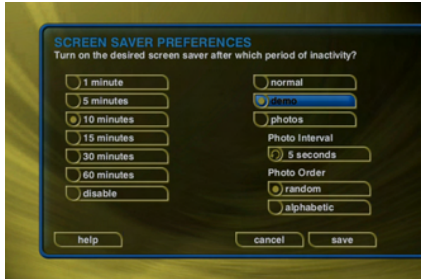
SCREEN SAVER PREFERENCES
Turn on the desired screen saver after which period of inactivity?

1 minute
5 minutes
10 minutes
15 minutes
30 minutes
60 minutes
disable

normal
demo
photos
Photo Interval
5 seconds
Photo Order
random
alphabetic

help
cancel
save